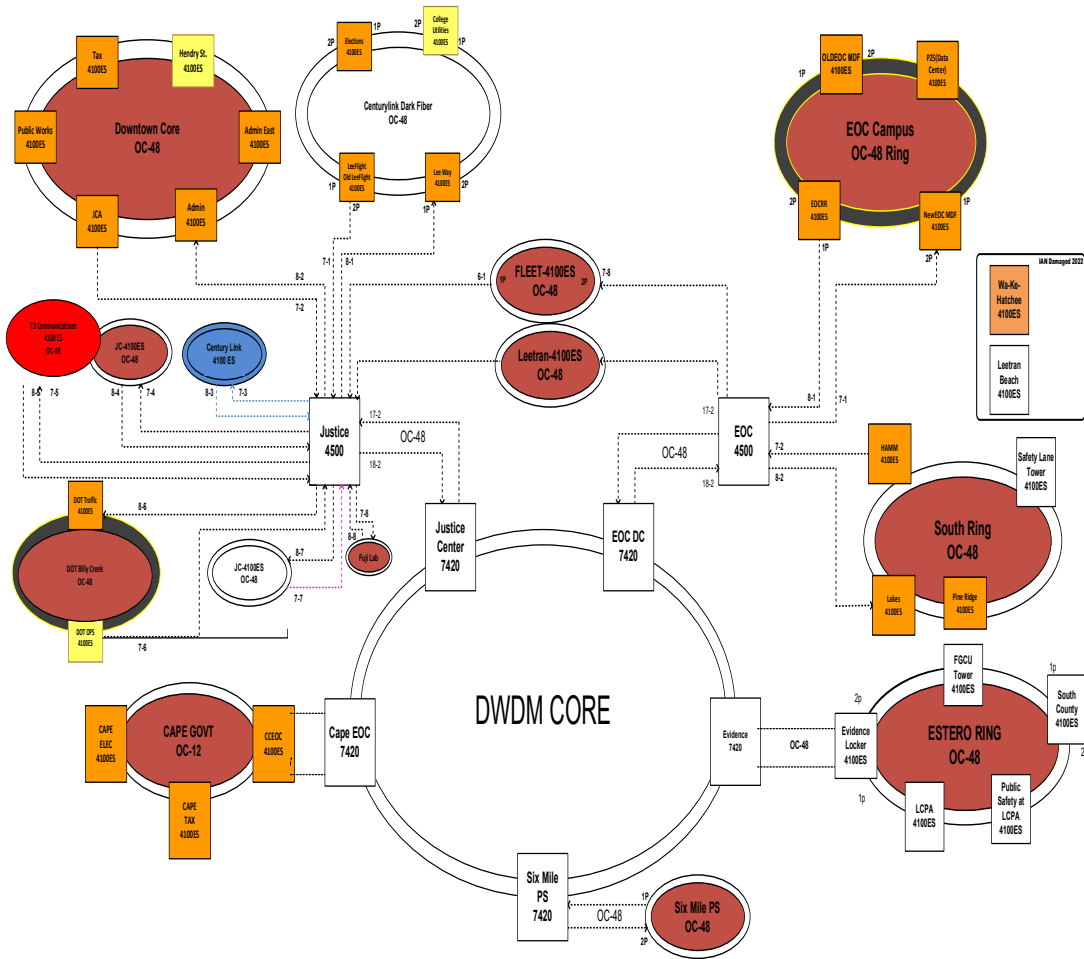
Tax 4100ES

Hendry St. 4100ES

Public Works 4100ES

Downtown Core OC-48

Admin East 4100ES

JCA 4100ES

Admin 4100ES

2P Elections 4100ES 1P

2P College Utilities 4100ES 1P

Centurylink Dark Fiber OC-48

LeeFlight Old LeeFlight 4100ES 1P 2P

Lee Way 4100ES 2P 1P

OLDEOC MDF 4100ES 1P 2P

P25(Data Center) 4100ES

EOC Campus OC-48 Ring

2P EOCRR 4100ES 1P

NewEOC MDF 4100ES 1P 2P

IAN Damaged 2022

Wa-Ke-Hatchee 4100ES

Leetran Beach 4100ES

8-2 7-2 7-1 8-1

6-1 FLEET-4100ES OC-48 1P 2P 7-8

Leetran-4100ES OC-48

T3 Communications 4100 ES OC-48

JC-4100ES OC-48

Century Link 4100 ES

8-5 7-5 8-4 7-4 8-3 7-3

Justice 4500

17-2 OC-48 18-2

EOC 4500

17-2 OC-48 18-2

8-1 7-1 7-2 8-2

HAMM 4100ES

Safety Lane Tower 4100ES

South Ring OC-48

Lakes 4100ES

Pine Ridge 4100ES

8-6 DOT Traffic 4100ES

DOT Billy Creek OC-48

DOT OPS 4100ES 7-6

8-7 JC-4100ES OC-48 7-7

7-8 8-8 Fuji Lab

Justice Center 7420

EOC DC 7420

DWDM CORE

FGCU Tower 4100ES

1p South County 4100ES

2p Evidence Locker 4100ES

ESTERO RING OC-48

2

1p LCPA 4100ES

Public Safety at LCPA 4100ES

Evidence 7420

OC-48

CAPE ELEC 4100ES

CAPE GOVT OC-12

CCEOC 4100ES

CAPE TAX 4100ES

Cape EOC 7420

Six Mile PS 7420

1P OC-48 2P

Six Mile PS OC-48